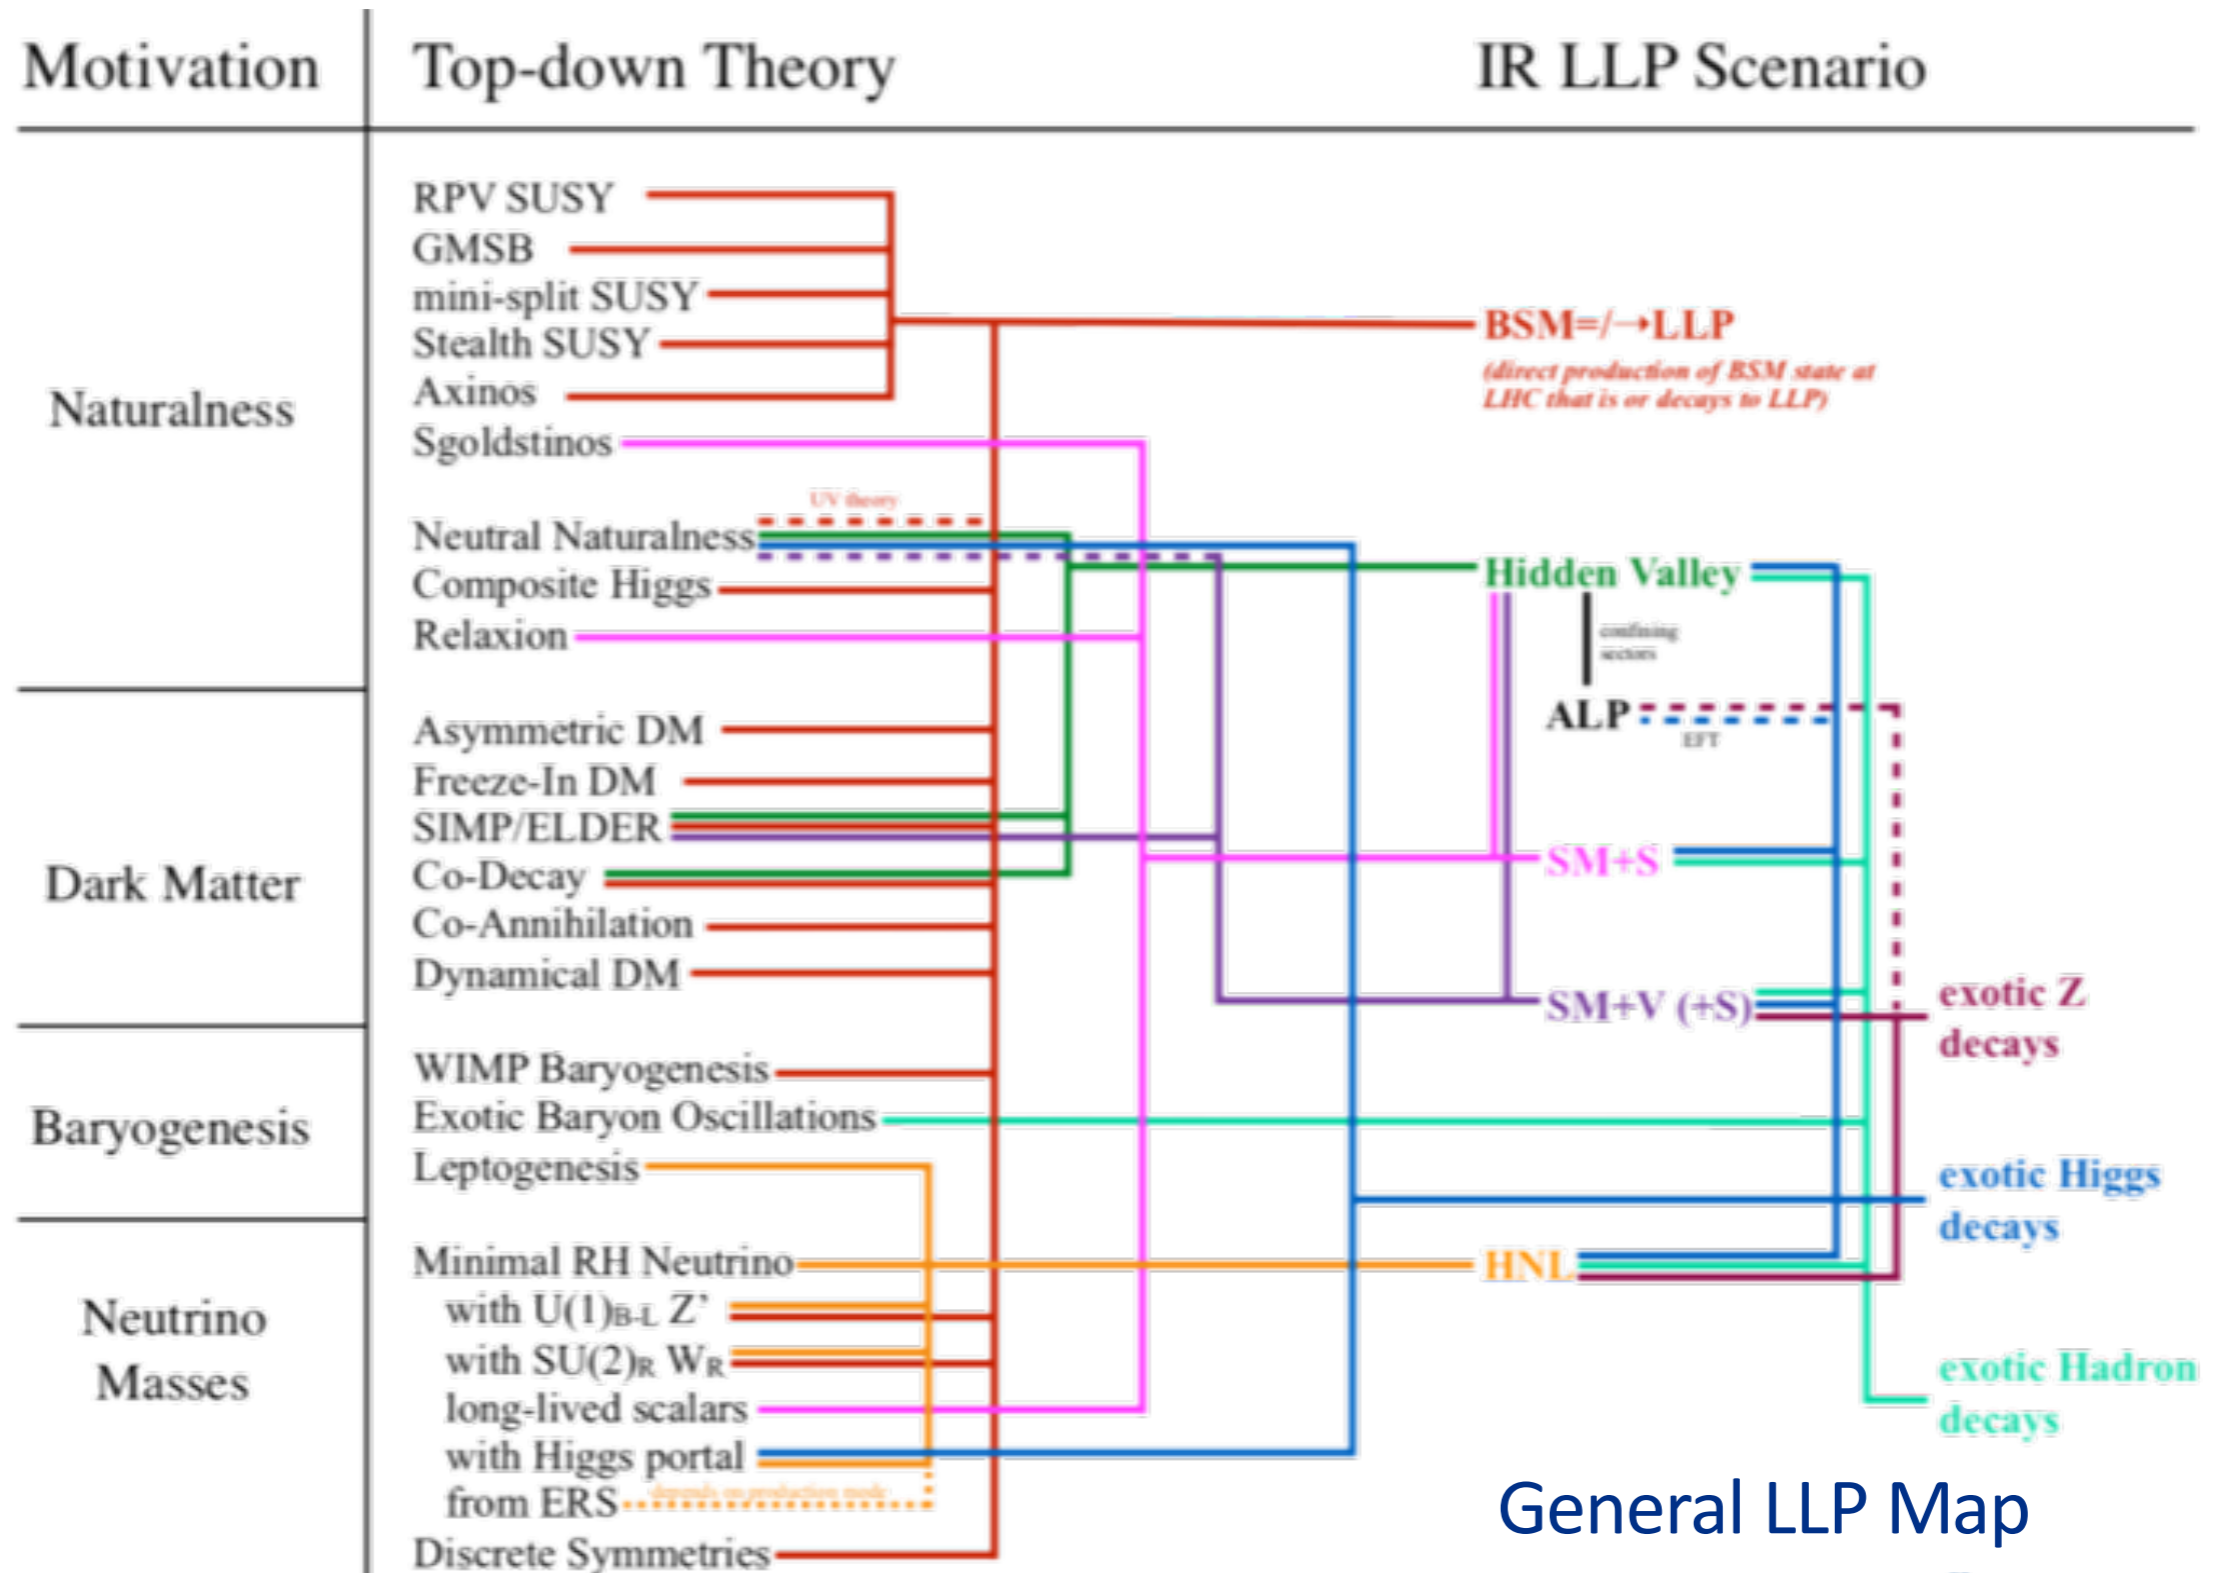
Motivation

Top-down Theory

IR LLP Scenario

Naturalness

RPV SUSY
GMSB
mini-split SUSY
Stealth SUSY
Axinos
Sgoldstinos

UV theory

Neutral Naturalness
Composite Higgs
Relaxion

Dark Matter

Asymmetric DM
Freeze-In DM
SIMP/ELDER
Co-Decay
Co-Annihilation
Dynamical DM

Baryogenesis

WIMP Baryogenesis
Exotic Baryon Oscillations
Leptogenesis

Neutrino Masses

Minimal RH Neutrino
with $U(1)_{B-L}$ Z'
with $SU(2)_R$ $W_R$
long-lived scalars
with Higgs portal
from ERS

depends on production mode

Discrete Symmetries

BSM=/→LLP
(direct production of BSM state at LHC that is or decays to LLP)

Hidden Valley

confining sectors

ALP

EFT

SM+S

SM+V (+S)

HNL

exotic Z decays

exotic Higgs decays

exotic Hadron decays

General LLP Map